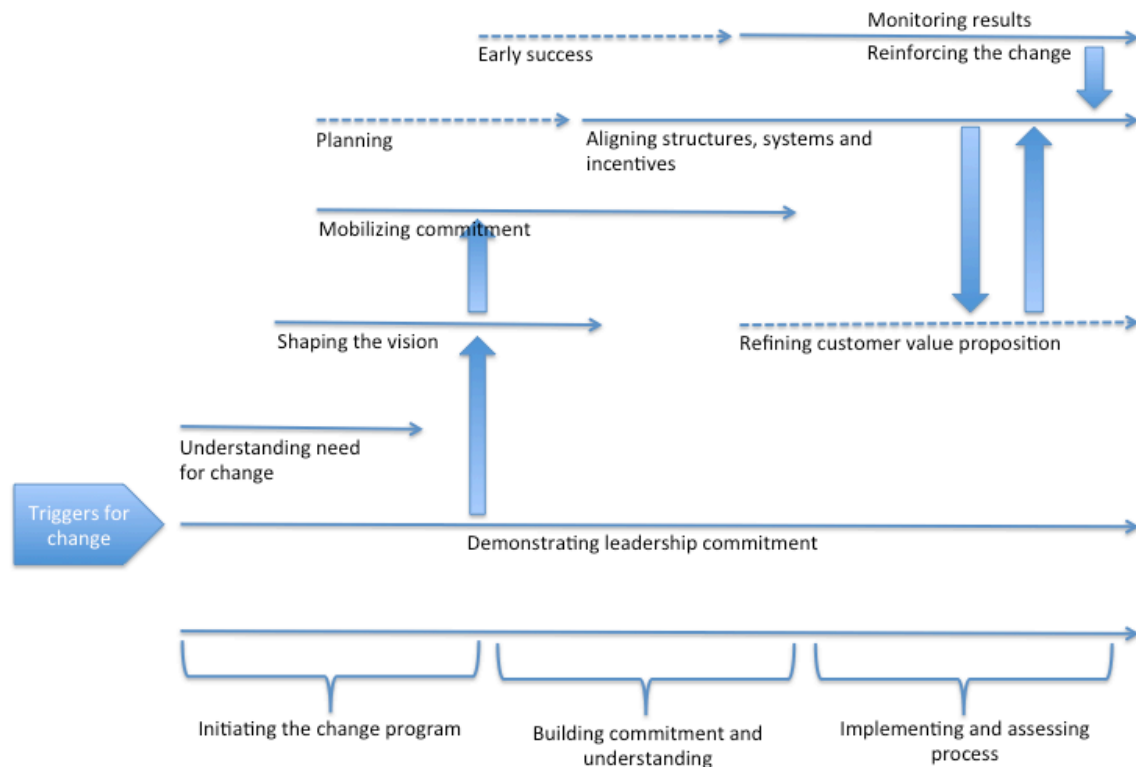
Monitoring results

Early success

Reinforcing the change

Planning

Aligning structures, systems and incentives

Mobilizing commitment

Shaping the vision

Refining customer value proposition

Understanding need for change

Triggers for change

Demonstrating leadership commitment

Initiating the change program

Building commitment and understanding

Implementing and assessing process